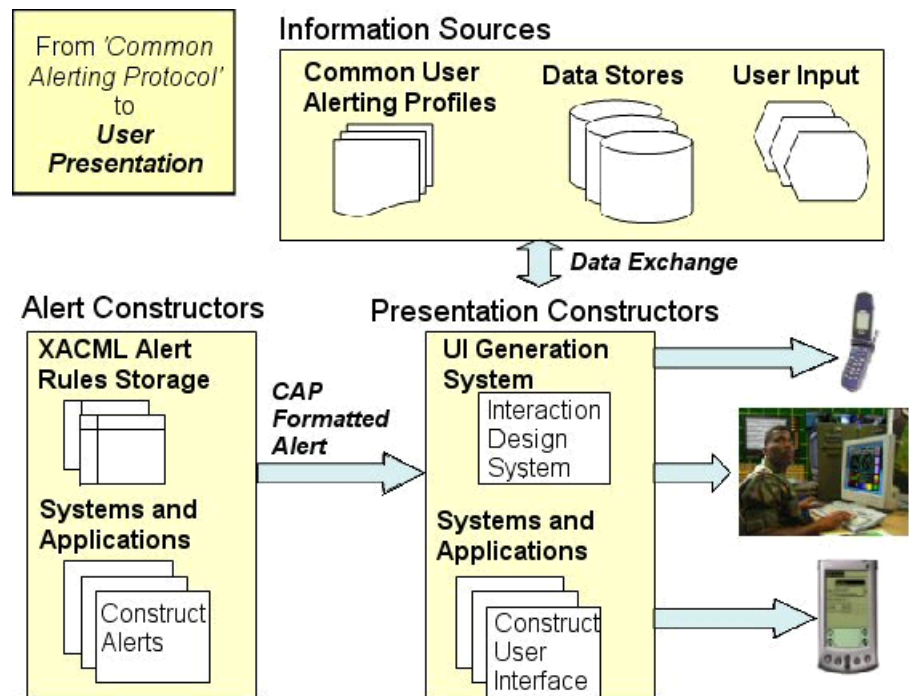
From 'Common Alerting Protocol' to User Presentation

Information Sources

Common User Alerting Profiles

Data Stores

User Input

Data Exchange

Alert Constructors

XACML Alert Rules Storage

Systems and Applications

Construct Alerts

CAP Formatted Alert

Presentation Constructors

UI Generation System

Interaction Design System

Systems and Applications

Construct User Interface